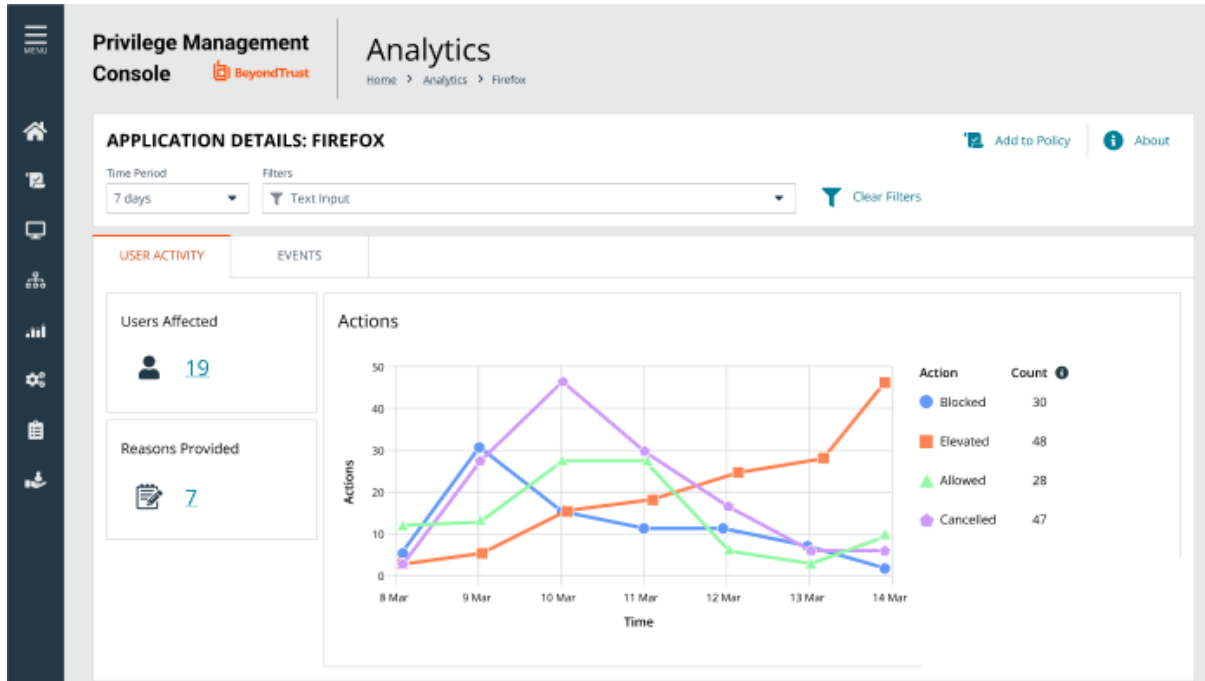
MENU

Privilege Management Console BeyondTrust

Analytics
Home > Analytics > Firefox

APPLICATION DETAILS: FIREFOX

Add to Policy About

Time Period
7 days

Filters
Text Input

Clear Filters

USER ACTIVITY EVENTS

Users Affected
19

Reasons Provided
7

Actions

50
40
30
20
10
0

Actions

8 Mar 9 Mar 10 Mar 11 Mar 12 Mar 13 Mar 14 Mar
Time

| Action | Count |
|---|---|
| Blocked | 30 |
| Elevated | 48 |
| Allowed | 28 |
| Cancelled | 47 |